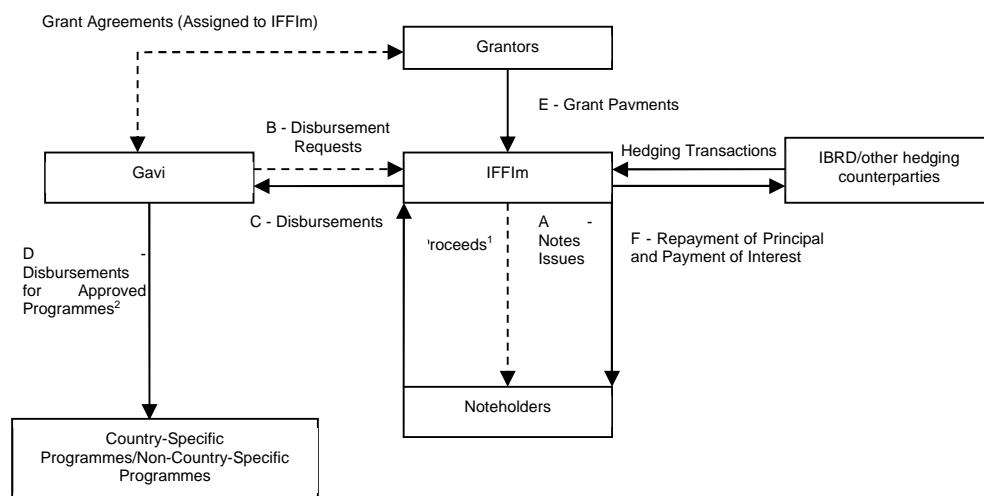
Grant Agreements (Assigned to IFFIm)

Grantors

E - Grant Pavments

B - Disbursement Requests

Gavi

IFFIm

Hedging Transactions

IBRD/other hedging counterparties

C - Disbursements

'roceeds$^1$

A - Notes Issues

F - Repayment of Principal and Payment of Interest

D - Disbursements for Approved Programmes$^2$

Noteholders

Country-Specific Programmes/Non-Country-Specific Programmes